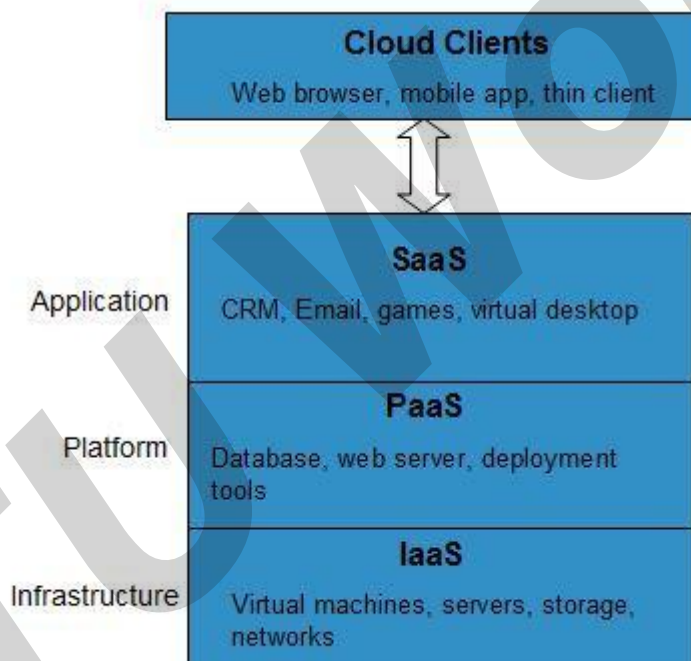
Cloud Clients
Web browser, mobile app, thin client

Application
SaaS
CRM, Email, games, virtual desktop

Platform
PaaS
Database, web server, deployment tools

Infrastructure
IaaS
Virtual machines, servers, storage, networks

STUWO